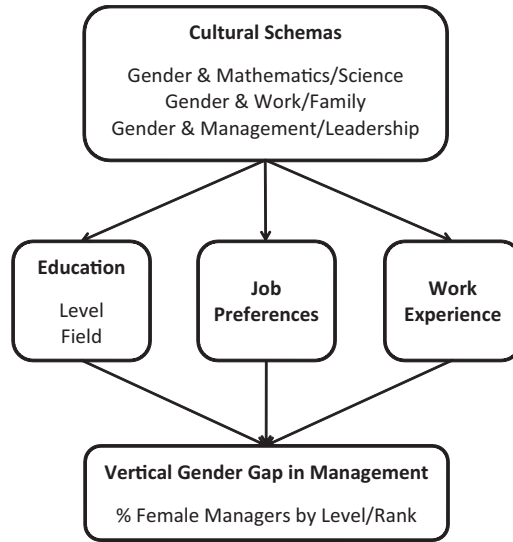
Cultural Schemas

Gender & Mathematics/Science
Gender & Work/Family
Gender & Management/Leadership

Education

Level
Field

Job Preferences

Work Experience

Vertical Gender Gap in Management

% Female Managers by Level/Rank